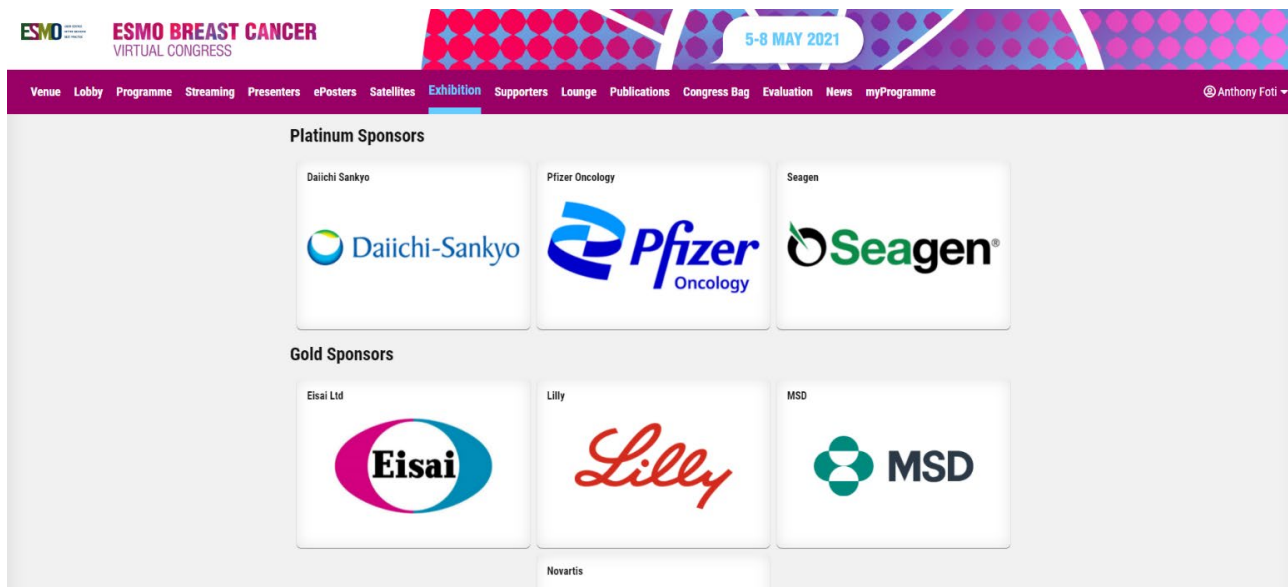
ESMO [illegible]

ESMO BREAST CANCER
VIRTUAL CONGRESS

5-8 MAY 2021

Venue Lobby Programme Streaming Presenters ePosters Satellites Exhibition Supporters Lounge Publications Congress Bag Evaluation News myProgramme

Anthony Foti

Platinum Sponsors

Daiichi Sankyo
Daiichi-Sankyo

Pfizer Oncology
Pfizer Oncology

Seagen
Seagen®

Gold Sponsors

Eisai Ltd
Eisai

Lilly
Lilly

MSD
MSD

Novartis